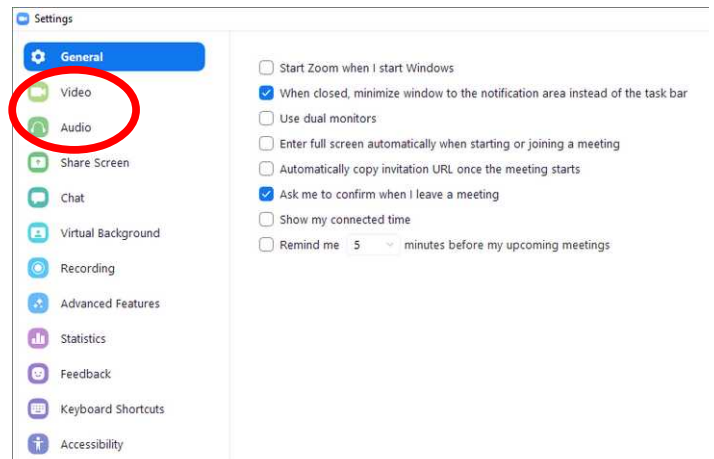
Settings

General
Video
Audio
Share Screen
Chat
Virtual Background
Recording
Advanced Features
Statistics
Feedback
Keyboard Shortcuts
Accessibility

Start Zoom when I start Windows
When closed, minimize window to the notification area instead of the task bar
Use dual monitors
Enter full screen automatically when starting or joining a meeting
Automatically copy invitation URL once the meeting starts
Ask me to confirm when I leave a meeting
Show my connected time
Remind me 5 minutes before my upcoming meetings